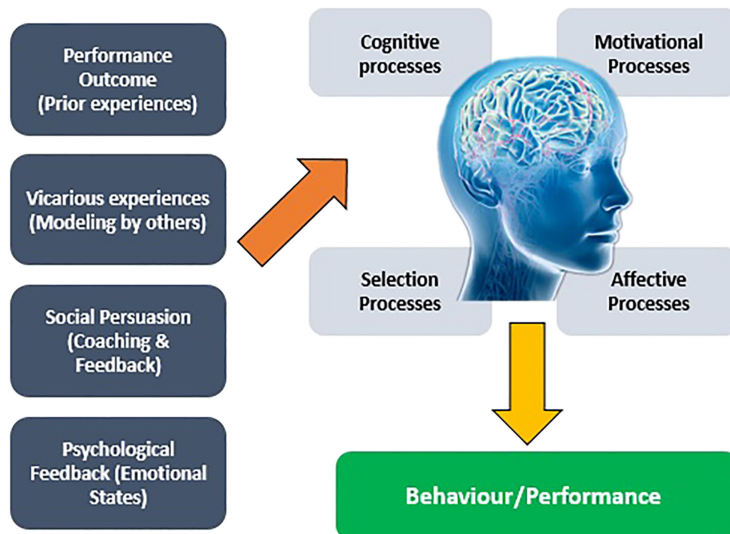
Performance Outcome (Prior experiences)

Vicarious experiences (Modeling by others)

Social Persuasion (Coaching & Feedback)

Psychological Feedback (Emotional States)

Cognitive processes

Motivational Processes

Selection Processes

Affective Processes

Behaviour/Performance